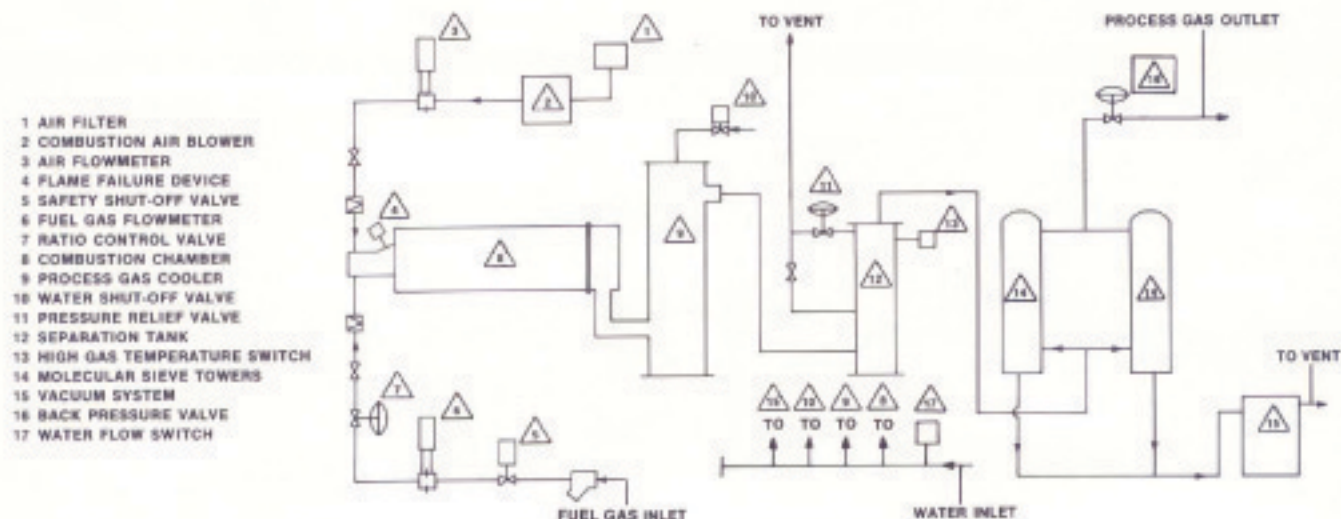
1 AIR FILTER
2 COMBUSTION AIR BLOWER
3 AIR FLOWMETER
4 FLAME FAILURE DEVICE
5 SAFETY SHUT-OFF VALVE
6 FUEL GAS FLOWMETER
7 RATIO CONTROL VALVE
8 COMBUSTION CHAMBER
9 PROCESS GAS COOLER
10 WATER SHUT-OFF VALVE
11 PRESSURE RELIEF VALVE
12 SEPARATION TANK
13 HIGH GAS TEMPERATURE SWITCH
14 MOLECULAR SIEVE TOWERS
15 VACUUM SYSTEM
16 BACK PRESSURE VALVE
17 WATER FLOW SWITCH

3
1
2
10
TO VENT
PROCESS GAS OUTLET
16
11
4
13
8
9
12
14
14
TO VENT
7
6
5
15
10 TO
12 TO
9 TO
8 TO
17
15
FUEL GAS INLET
WATER INLET